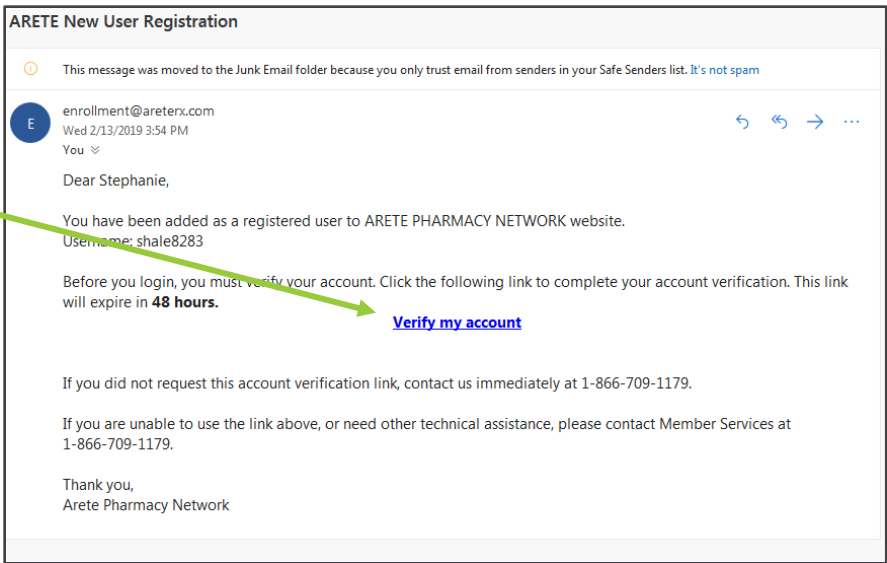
ARETE New User Registration

This message was moved to the Junk Email folder because you only trust email from senders in your Safe Senders list. It's not spam

E

enrollment@areterx.com
Wed 2/13/2019 3:54 PM
You

Dear Stephanie,

You have been added as a registered user to ARETE PHARMACY NETWORK website.
Username: shale8283

Before you login, you must verify your account. Click the following link to complete your account verification. This link will expire in **48 hours.**

Verify my account

If you did not request this account verification link, contact us immediately at 1-866-709-1179.

If you are unable to use the link above, or need other technical assistance, please contact Member Services at 1-866-709-1179.

Thank you,
Arete Pharmacy Network